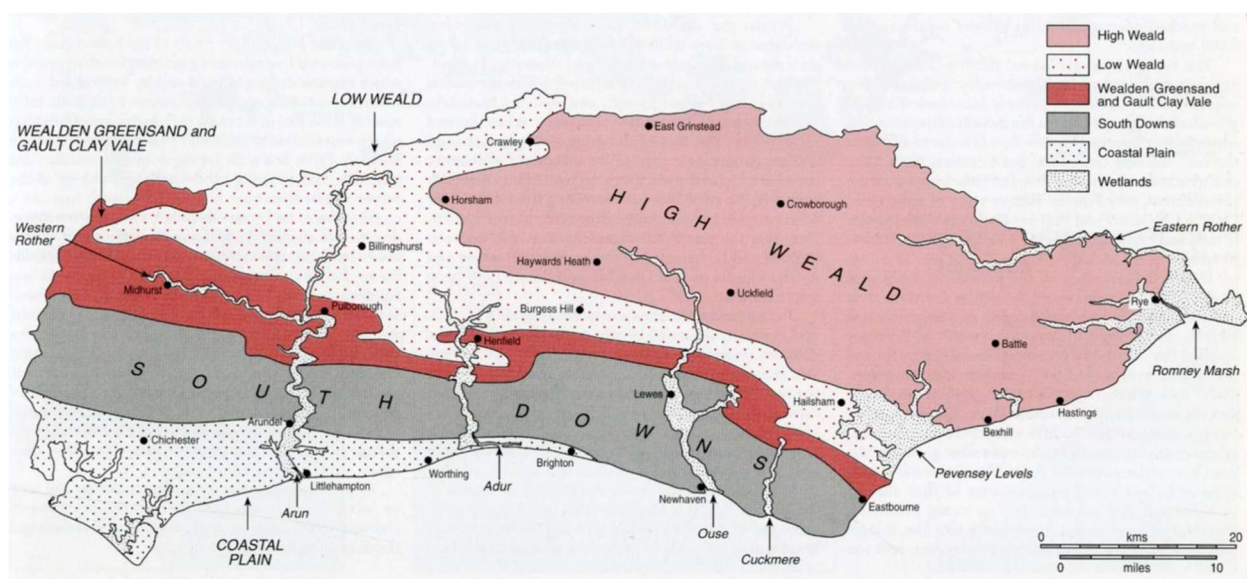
High Weald
Low Weald
Wealden Greensand and Gault Clay Vale
South Downs
Coastal Plain
Wetlands

LOW WEALD

WEALDEN GREENSAND and GAULT CLAY VALE

Western Rother

Crawley
East Grinstead
Horsham
Crowborough
Billingshurst
Haywards Heath
Uckfield
Midhurst
Pulborough
Burgess Hill
Henfield
Rye
Battle
Lewes
Hailsham
Hastings
Bexhill
Arundel
Chichester
Worthing
Brighton
Littlehampton
Newhaven
Eastbourne

H I G H W E A L D

S O U T H D O W N S

Eastern Rother

Romney Marsh

Pevensey Levels

Arun

Adur

Ouse

Cuckmere

COASTAL PLAIN

0 kms 20
0 miles 10